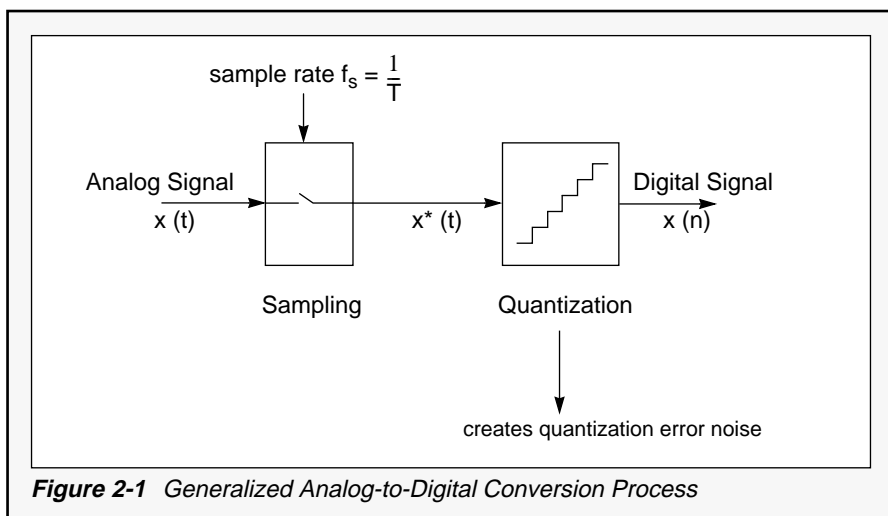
sample rate $f_s = \frac{1}{T}$

Analog Signal
x (t)

x* (t)

Digital Signal
x (n)

Sampling

Quantization

creates quantization error noise

**Figure 2-1** *Generalized Analog-to-Digital Conversion Process*